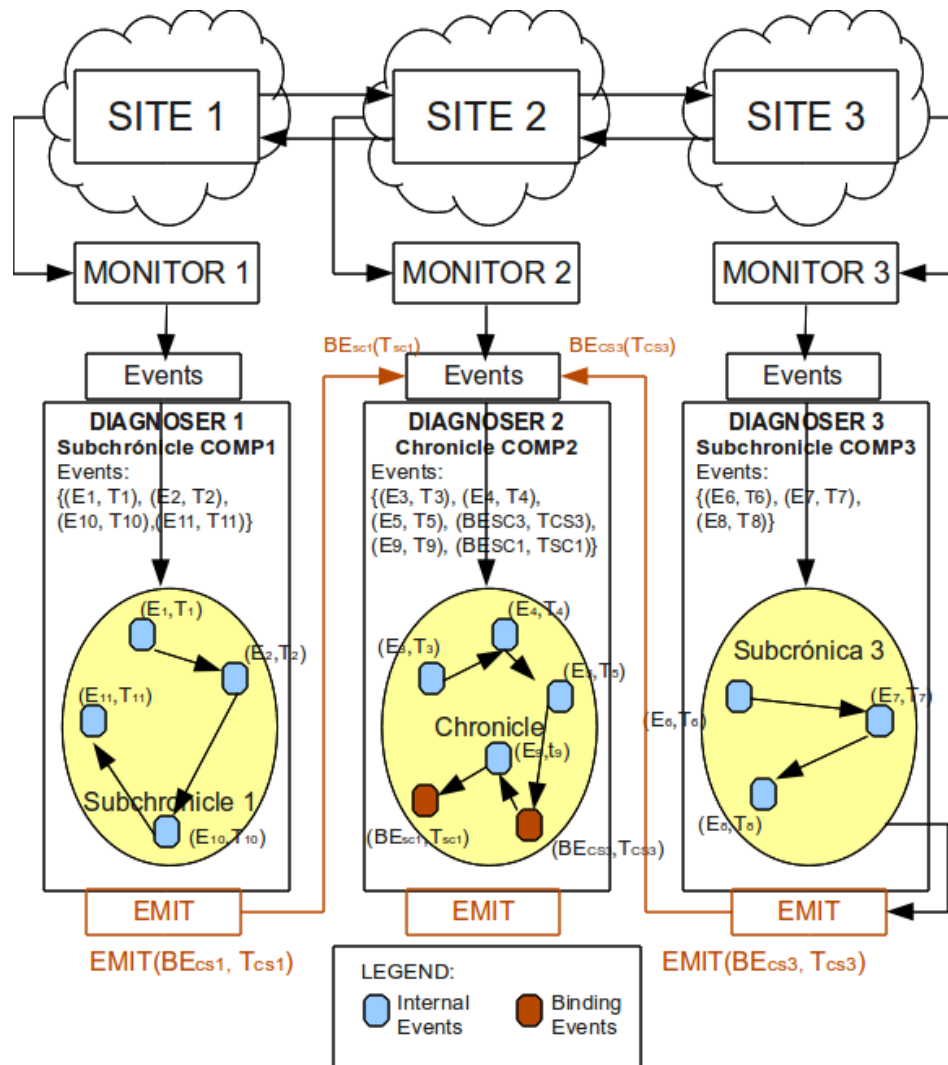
SITE 1
SITE 2
SITE 3

MONITOR 1
MONITOR 2
MONITOR 3

$BE_{sc1}(T_{sc1})$
$BE_{CS3}(T_{CS3})$

Events
Events
Events

DIAGNOSER 1
Subchrónicle COMP1
Events:
{(E1, T1), (E2, T2), (E10, T10),(E11, T11)}

$(E_1,T_1)$
$(E_2,T_2)$
$(E_{11},T_{11})$
Subchronicle 1
$(E_{10},T_{10})$

DIAGNOSER 2
Chronicle COMP2
Events:
{(E3, T3), (E4, T4), (E5, T5), (BESC3, TCS3), (E9, T9), (BESC1, TSC1)}

$(E_4,T_4)$
$(E_3,T_3)$
$(E_5,T_5)$
Chronicle
$(E_9,t_9)$
$(BE_{sc1},T_{sc1})$
$(BE_{cs3},T_{cs3})$

DIAGNOSER 3
Subchronicle COMP3
Events:
{(E6, T6), (E7, T7), (E8, T8)}

Subcrónica 3
$(E_6,T_6)$
$(E_7,T_7)$
$(E_8,T_8)$

EMIT
EMIT
EMIT

$EMIT(BE_{cs1}, T_{cs1})$
$EMIT(BE_{cs3}, T_{cs3})$

LEGEND:
Internal Events
Binding Events